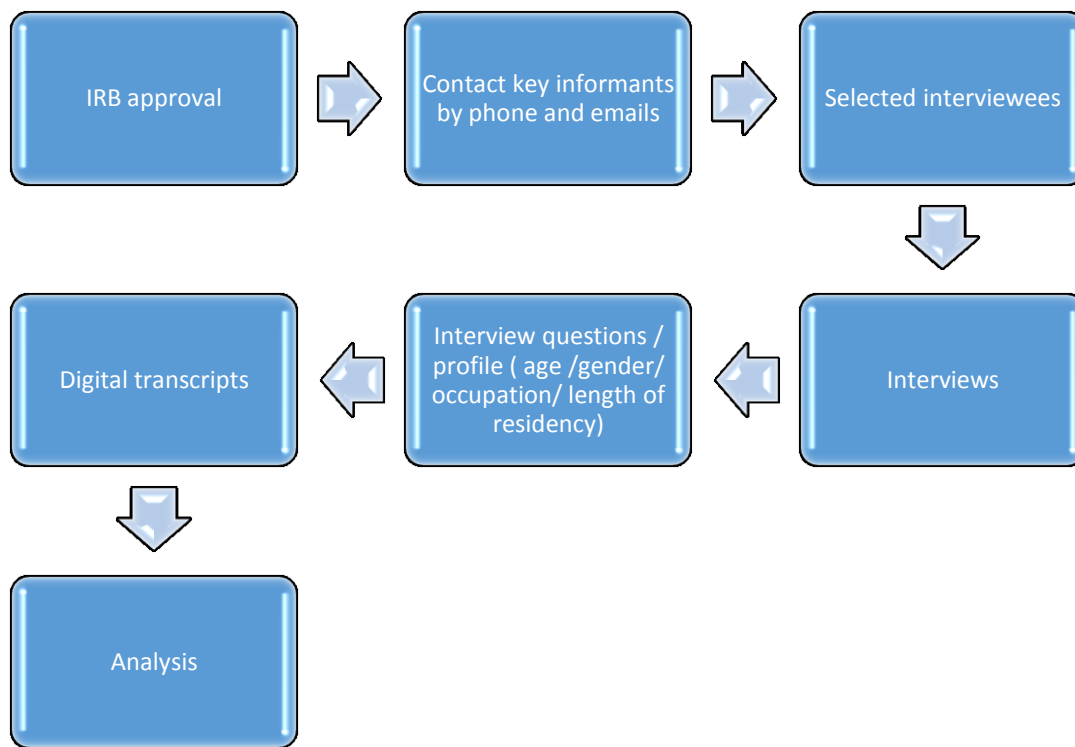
IRB approval

Contact key informants by phone and emails

Selected interviewees

Interviews

Interview questions / profile ( age /gender/ occupation/ length of residency)

Digital transcripts

Analysis